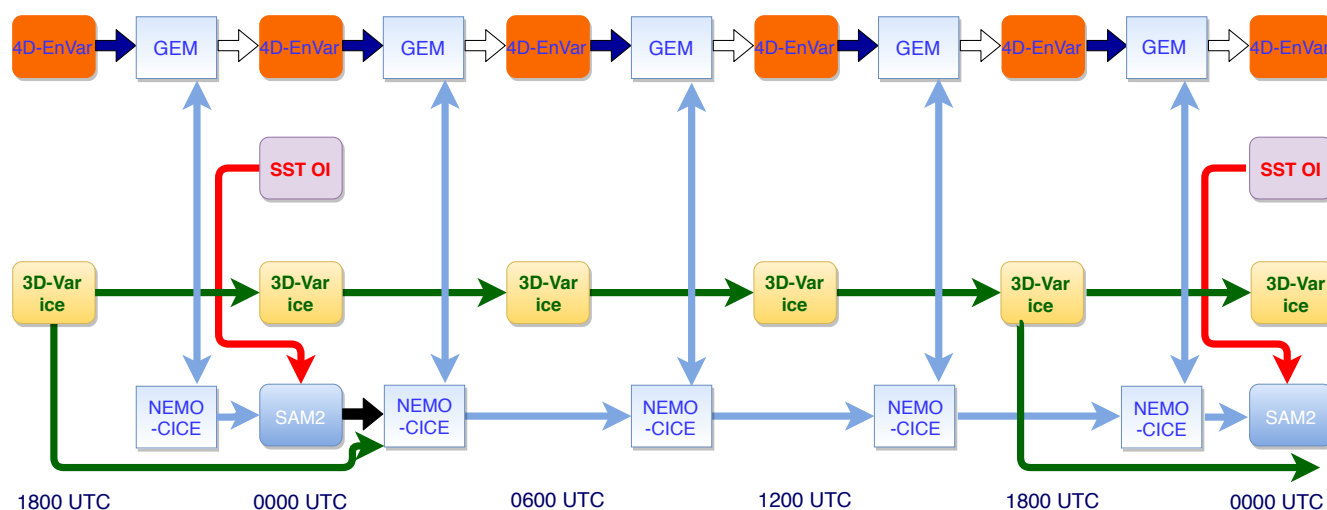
4D-EnVar GEM 4D-EnVar GEM 4D-EnVar GEM 4D-EnVar GEM 4D-EnVar GEM 4D-EnVar

SST OI

SST OI

3D-Var ice

3D-Var ice

3D-Var ice

3D-Var ice

3D-Var ice

3D-Var ice

NEMO -CICE

SAM2

NEMO -CICE

NEMO -CICE

NEMO -CICE

NEMO -CICE

SAM2

1800 UTC

0000 UTC

0600 UTC

1200 UTC

1800 UTC

0000 UTC